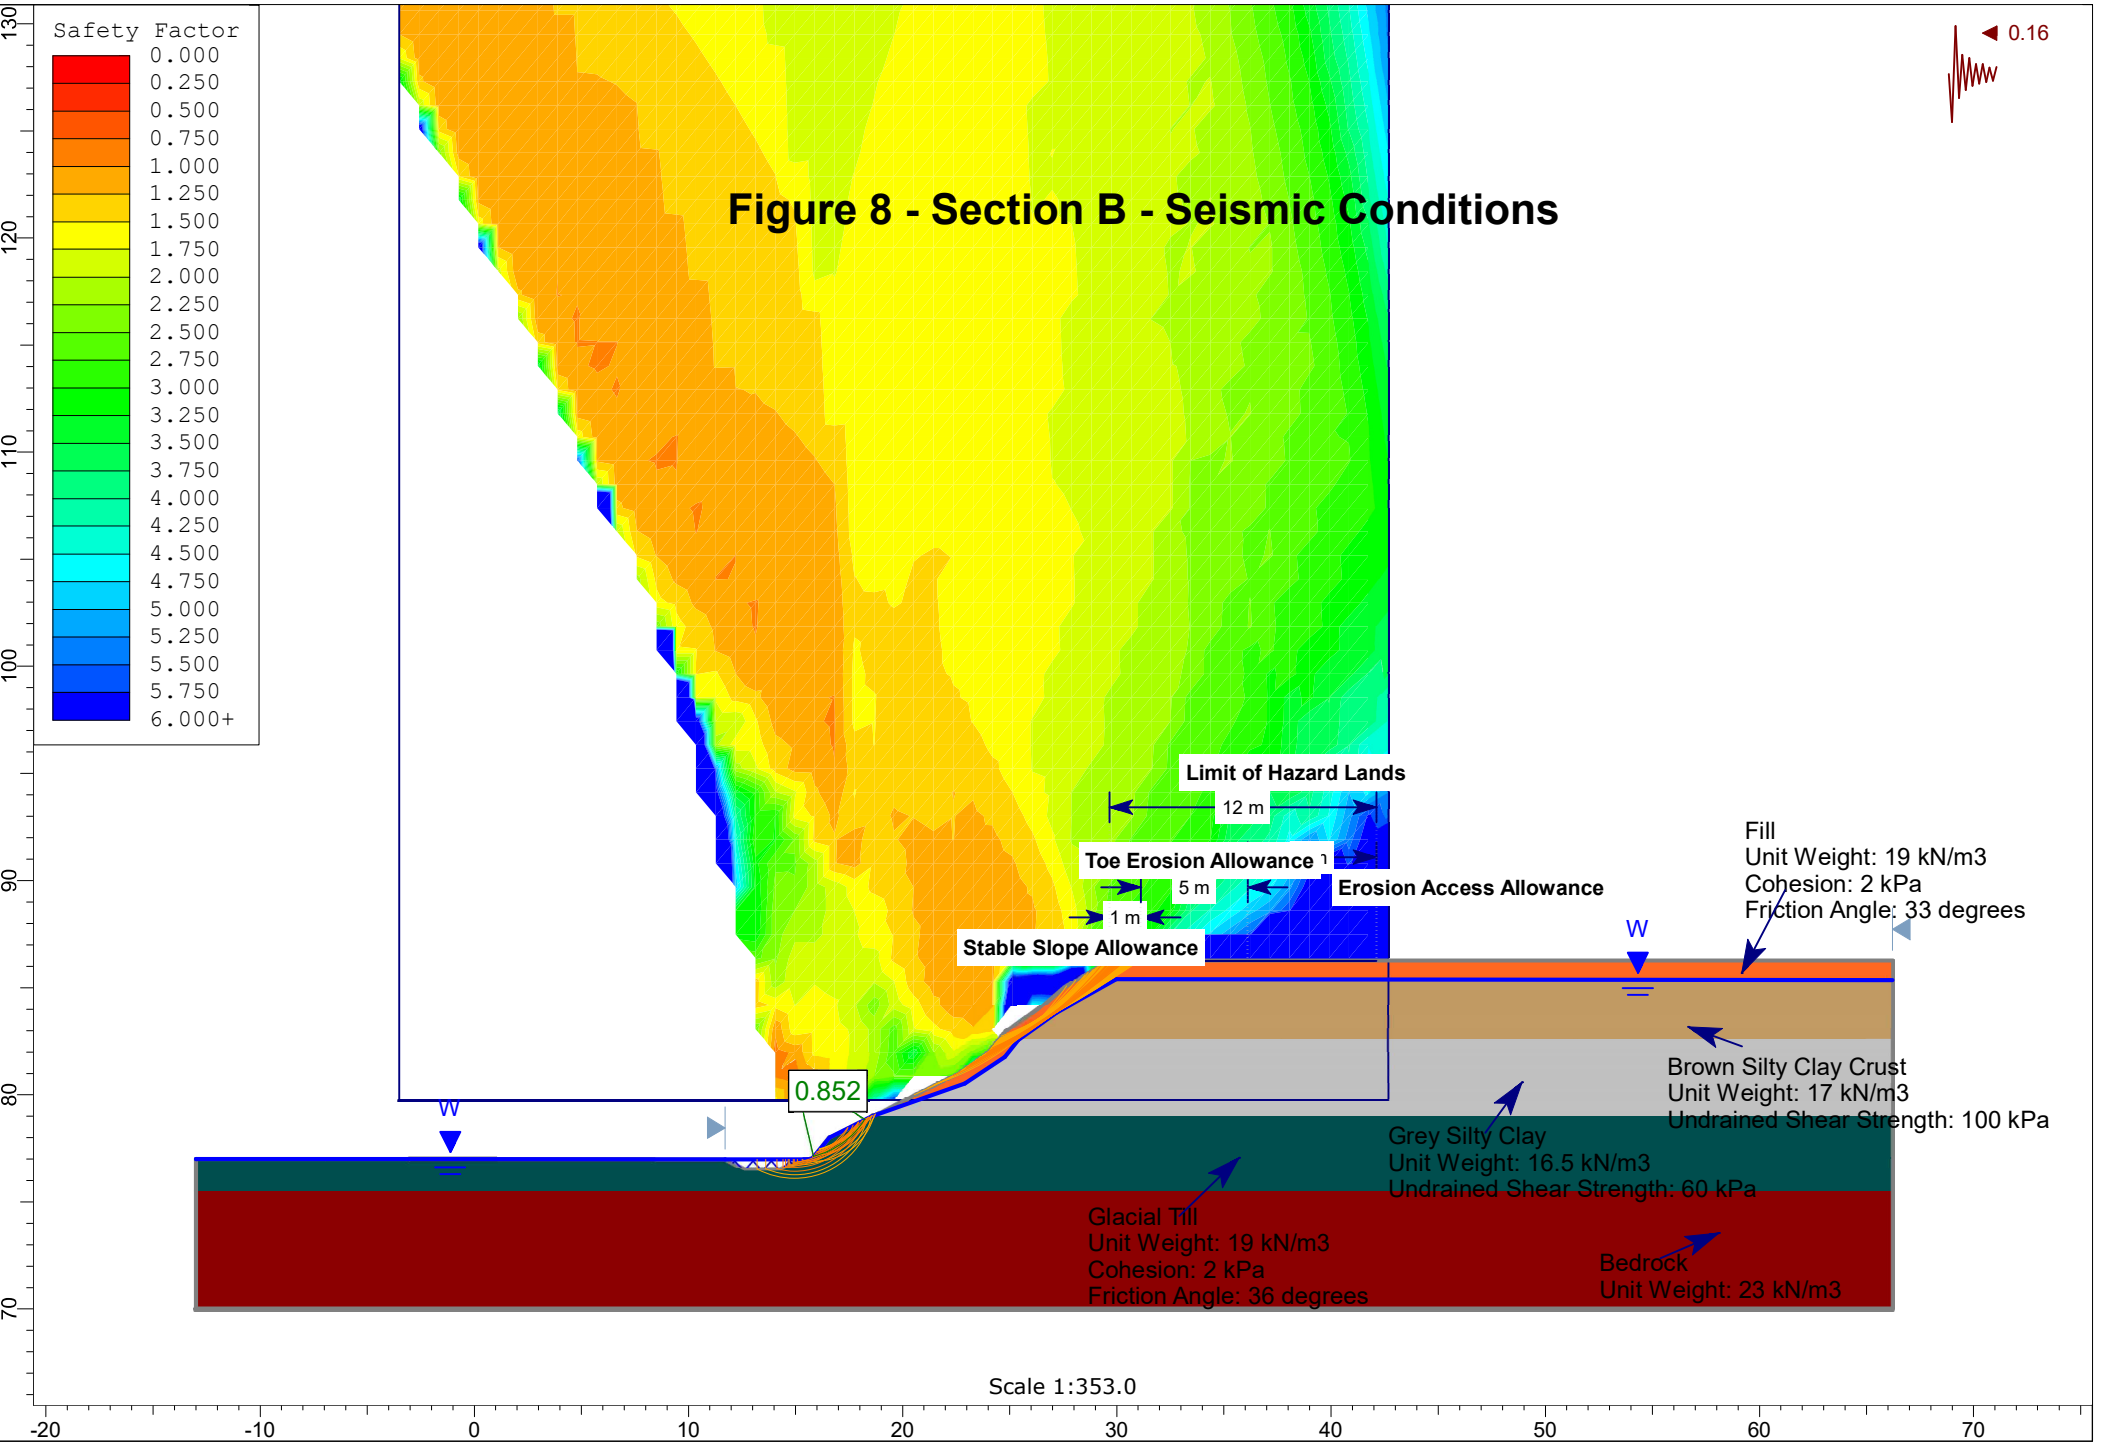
Safety Factor
0.000
0.250
0.500
0.750
1.000
1.250
1.500
1.750
2.000
2.250
2.500
2.750
3.000
3.250
3.500
3.750
4.000
4.250
4.500
4.750
5.000
5.250
5.500
5.750
6.000+

130
120
110
100
90
80
70

0.16

Figure 8 - Section B - Seismic Conditions

Limit of Hazard Lands
12 m
Toe Erosion Allowance
5 m
Erosion Access Allowance
1 m
Stable Slope Allowance

Fill
Unit Weight: 19 kN/m3
Cohesion: 2 kPa
Friction Angle: 33 degrees

W
W

0.852

Brown Silty Clay Crust
Unit Weight: 17 kN/m3
Undrained Shear Strength: 100 kPa

Grey Silty Clay
Unit Weight: 16.5 kN/m3
Undrained Shear Strength: 60 kPa

Glacial Till
Unit Weight: 19 kN/m3
Cohesion: 2 kPa
Friction Angle: 36 degrees

Bedrock
Unit Weight: 23 kN/m3

Scale 1:353.0

-20 -10 0 10 20 30 40 50 60 70